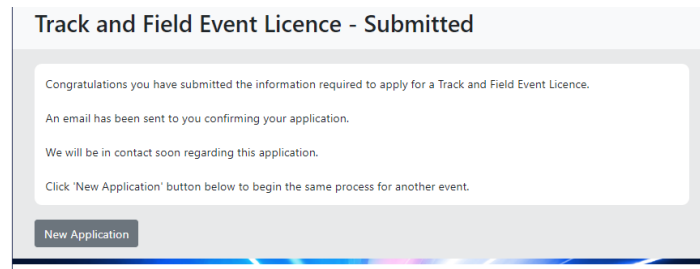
Track and Field Event Licence - Submitted

Congratulations you have submitted the information required to apply for a Track and Field Event Licence.

An email has been sent to you confirming your application.

We will be in contact soon regarding this application.

Click 'New Application' button below to begin the same process for another event.

New Application